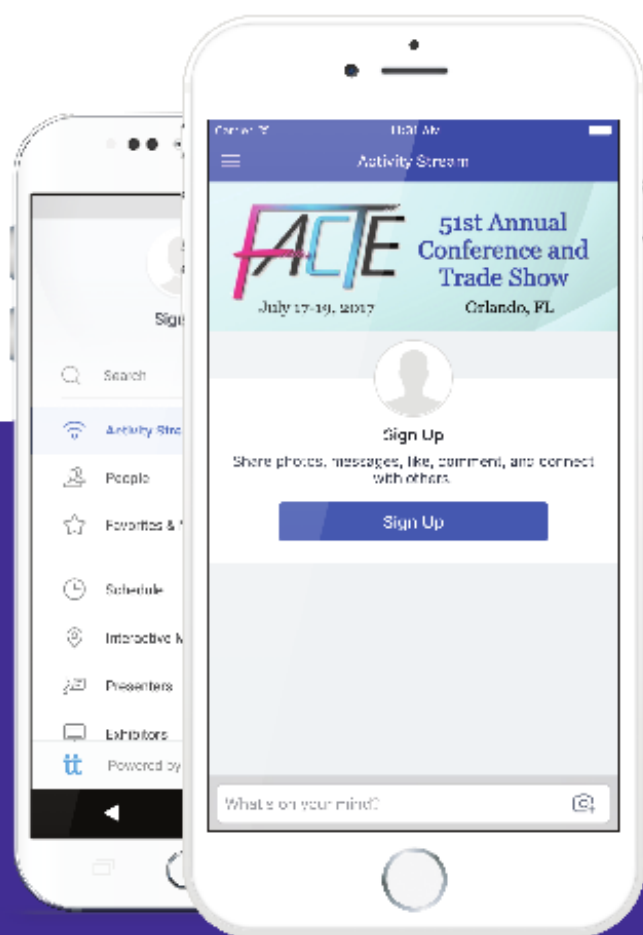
Sign

Search

Activity Stre

People

Favorites &

Schedule

Interactive M

Presenters

Exhibitors

tt Powered by

Carrier 11:30 AM

Activity Stream

FACTE

51st Annual Conference and Trade Show

July 17-19, 2017

Orlando, FL

Sign Up

Share photos, messages, like, comment, and connect with others.

Sign Up

What's on your mind?